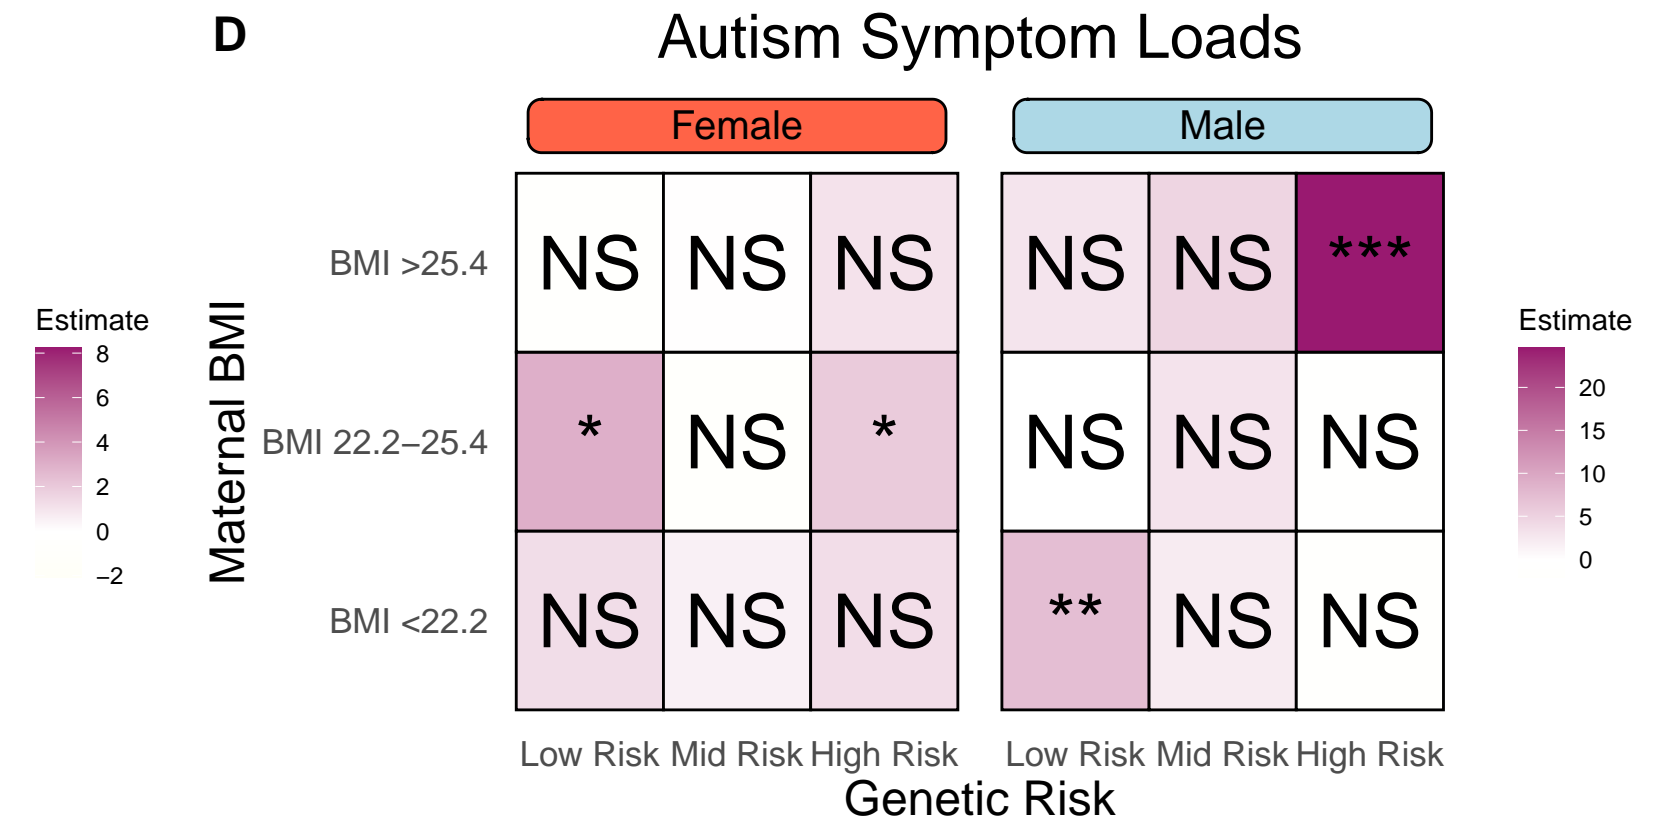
D

Autism Symptom Loads

Female

Male

Estimate
8
6
4
2
0
−2

Maternal BMI

BMI >25.4
BMI 22.2–25.4
BMI <22.2

| NS | NS | NS |
|---|---|---|
| * | NS | * |
| NS | NS | NS |

| NS | NS | *** |
|---|---|---|
| NS | NS | NS |
| ** | NS | NS |

Estimate
20
15
10
5
0

Low Risk Mid Risk High Risk
Low Risk Mid Risk High Risk

Genetic Risk